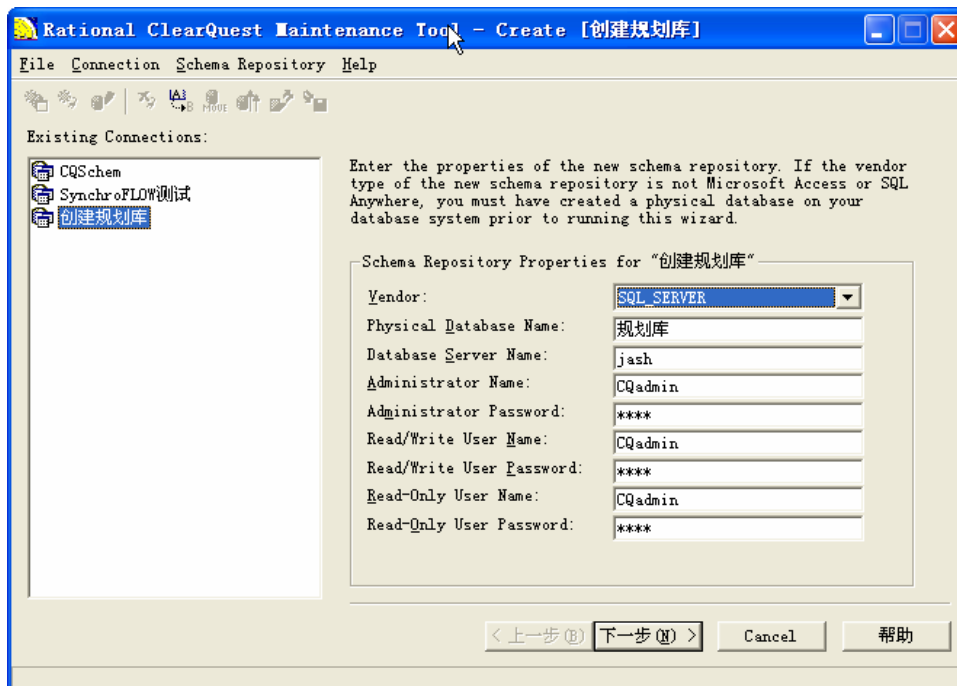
Rational ClearQuest Maintenance Tool - Create [创建规划库]

File Connection Schema Repository Help

Existing Connections:

CQSchem
SynchroFLOW测试
创建规划库

Enter the properties of the new schema repository. If the vendor type of the new schema repository is not Microsoft Access or SQL Anywhere, you must have created a physical database on your database system prior to running this wizard.

Schema Repository Properties for "创建规划库"

| | |
|---|---|
| Vendor: | SQL_SERVER |
| Physical Database Name: | 规划库 |
| Database Server Name: | jash |
| Administrator Name: | CQadmin |
| Administrator Password: | **** |
| Read/Write User Name: | CQadmin |
| Read/Write User Password: | **** |
| Read-Only User Name: | CQadmin |
| Read-Only User Password: | **** |

< 上一步(B) 下一步(N) > Cancel 帮助